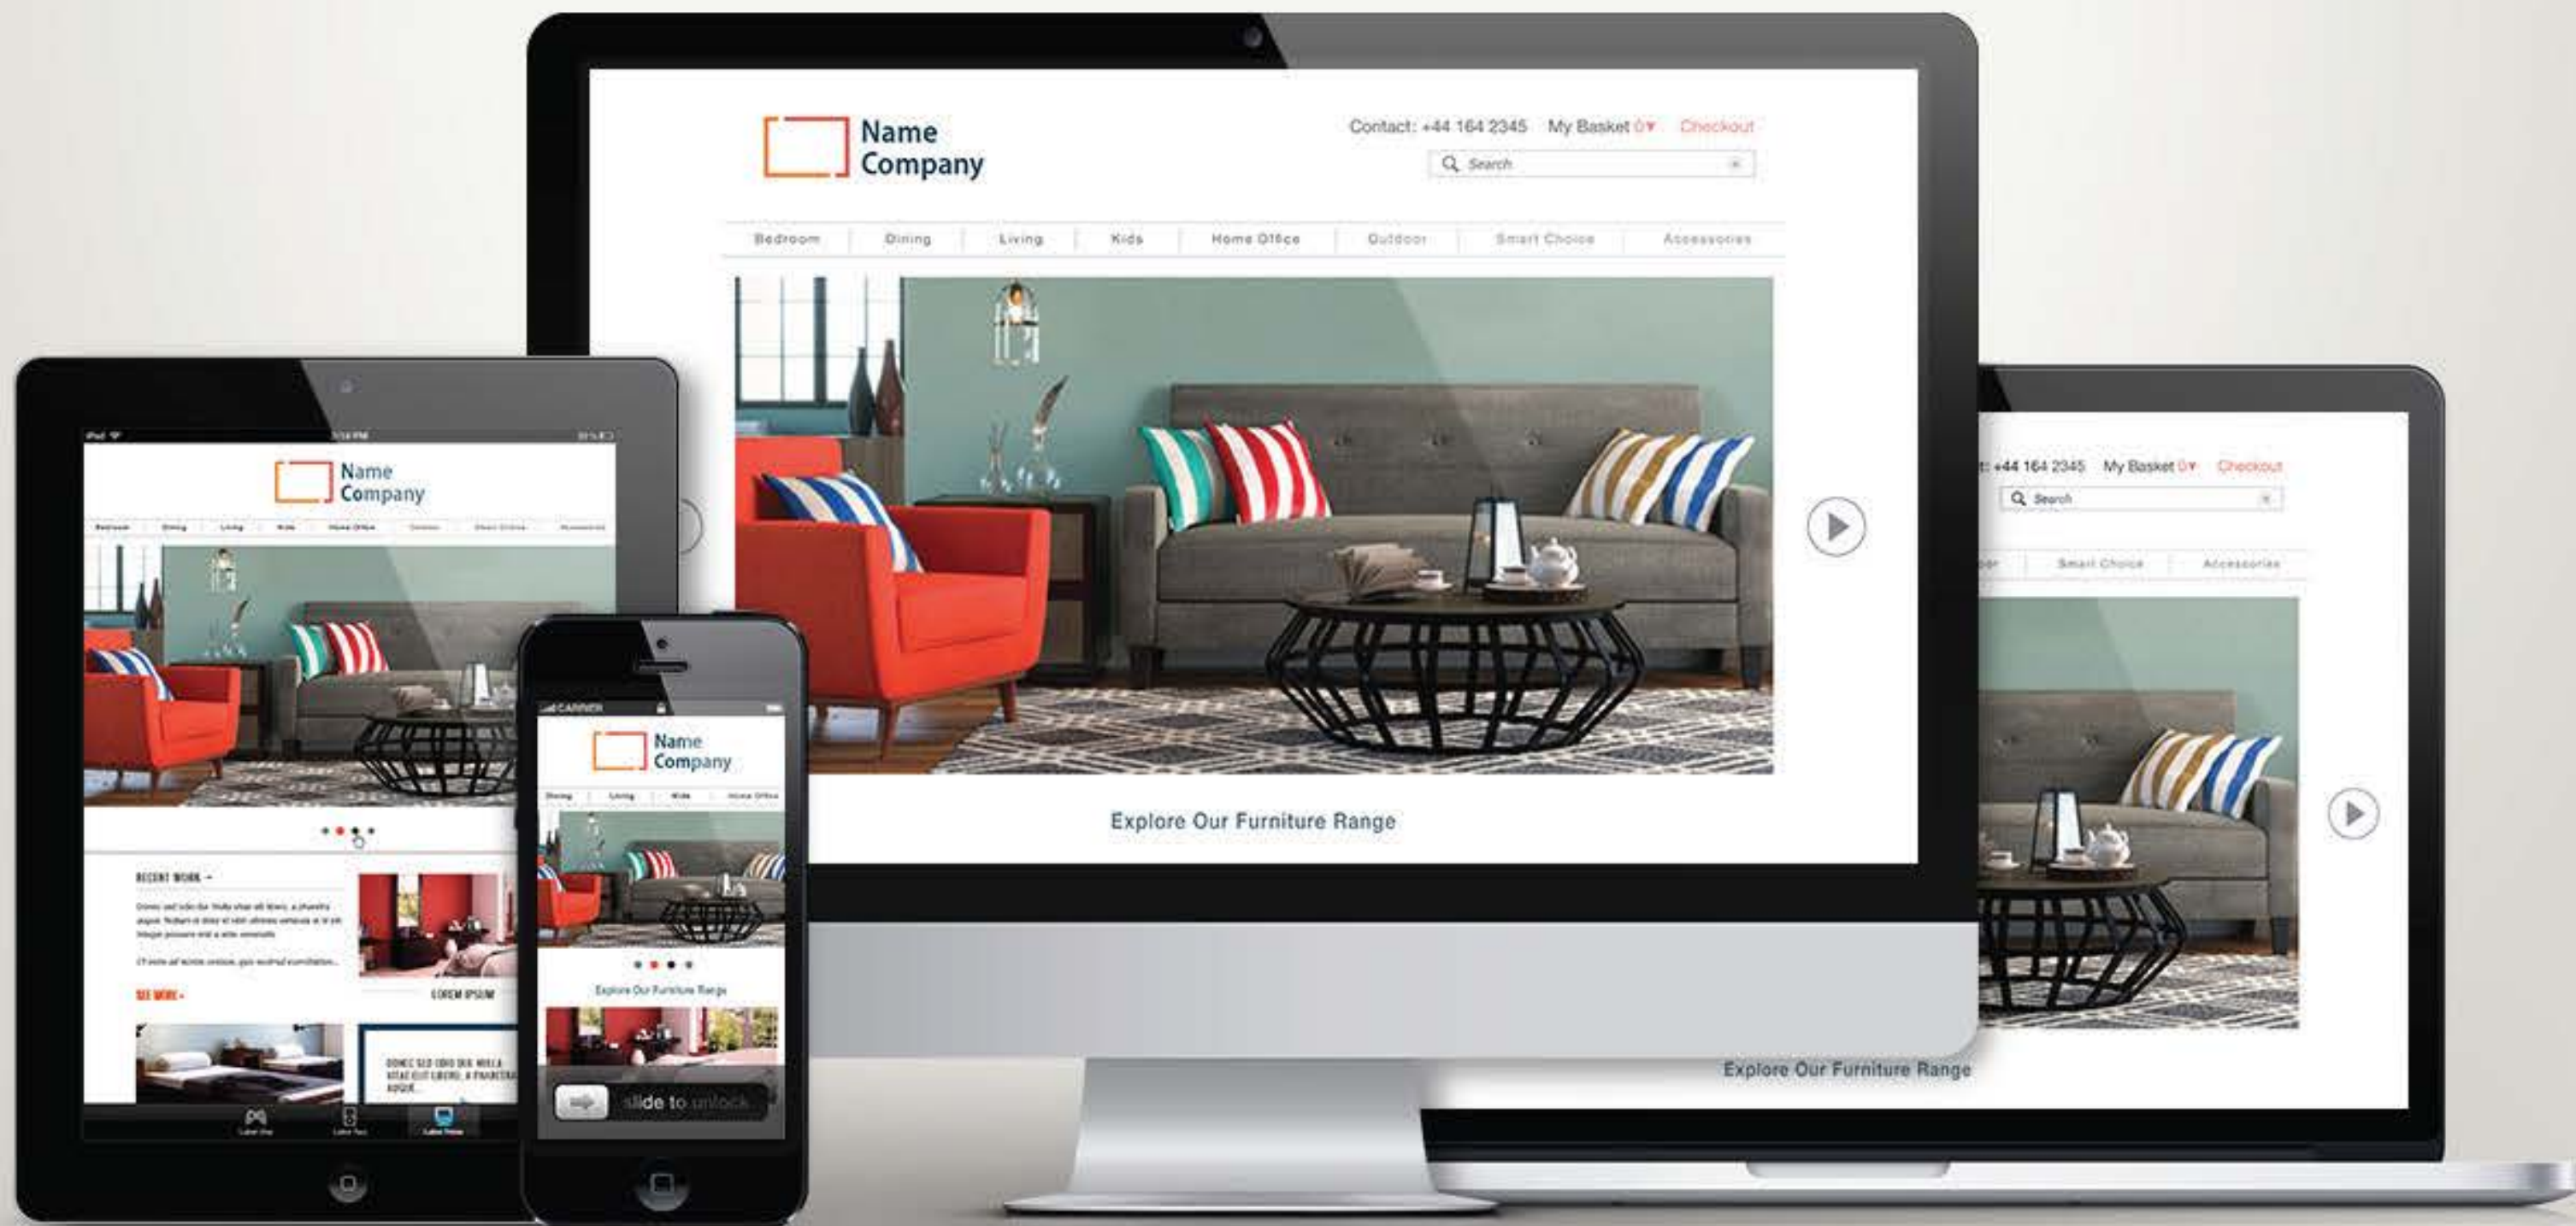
Name Company

Contact: +44 164 2345 My Basket 0▾ Checkout

Search

Bedroom | Dining | Living | Kids | Home Office | Outdoor | Smart Choice | Accessories

Explore Our Furniture Range

iPad

Name Company

Bedroom | Dining | Living | Kids | Home Office | Outdoor | Smart Choice | Accessories

RECENT WORK →

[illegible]

SEE MORE →

LOREM IPSUM

DONEC SED ODIO DUI. NULLA VITAE ELIT LIBERO, A PHARETRA AUGUE.

CARRIER

Name Company

Dining | Living | Kids | Home Office

Explore Our Furniture Range

slide to unlock

t: +44 164 2345 My Basket 0▾ Checkout

Search

Smart Choice | Accessories

Explore Our Furniture Range